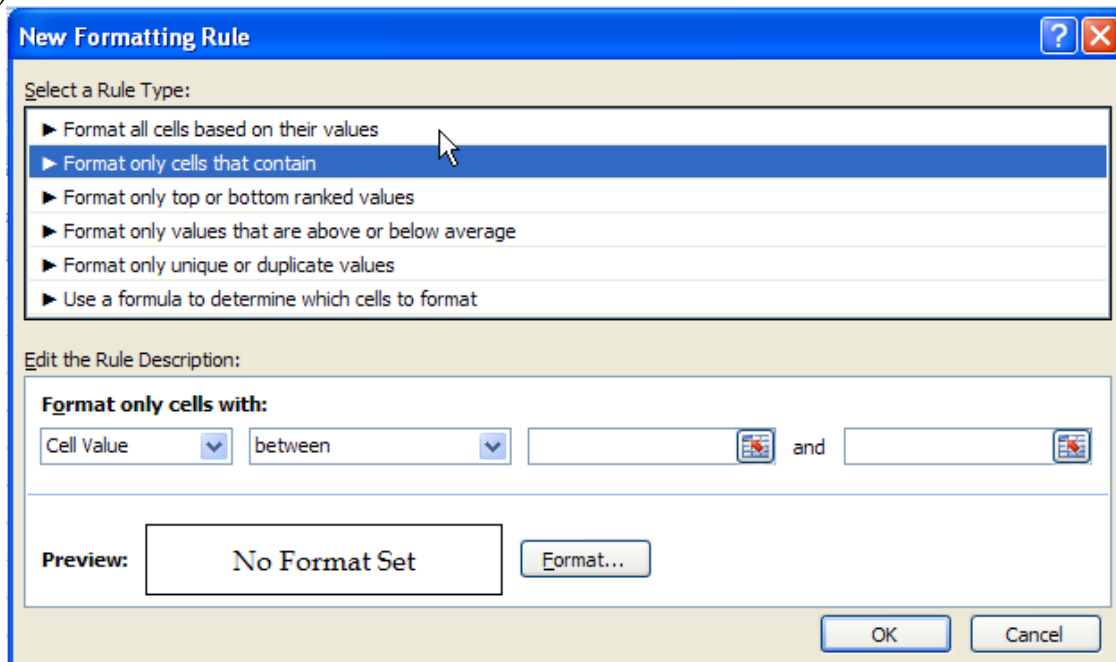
New Formatting Rule

Select a Rule Type:

► Format all cells based on their values
► Format only cells that contain
► Format only top or bottom ranked values
► Format only values that are above or below average
► Format only unique or duplicate values
► Use a formula to determine which cells to format

Edit the Rule Description:

Format only cells with:

Cell Value between and

Preview: No Format Set Format...

OK Cancel